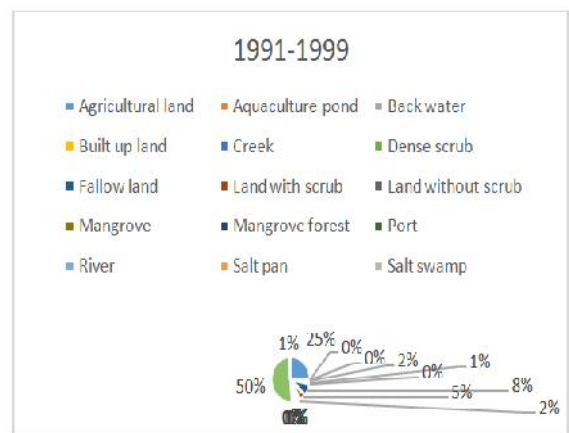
1991-1999

Agricultural land
Aquaculture pond
Back water
Built up land
Creek
Dense scrub
Fallow land
Land with scrub
Land without scrub
Mangrove
Mangrove forest
Port
River
Salt pan
Salt swamp

1%
25%
0%
0%
2%
0%
1%
50%
5%
8%
2%
0%